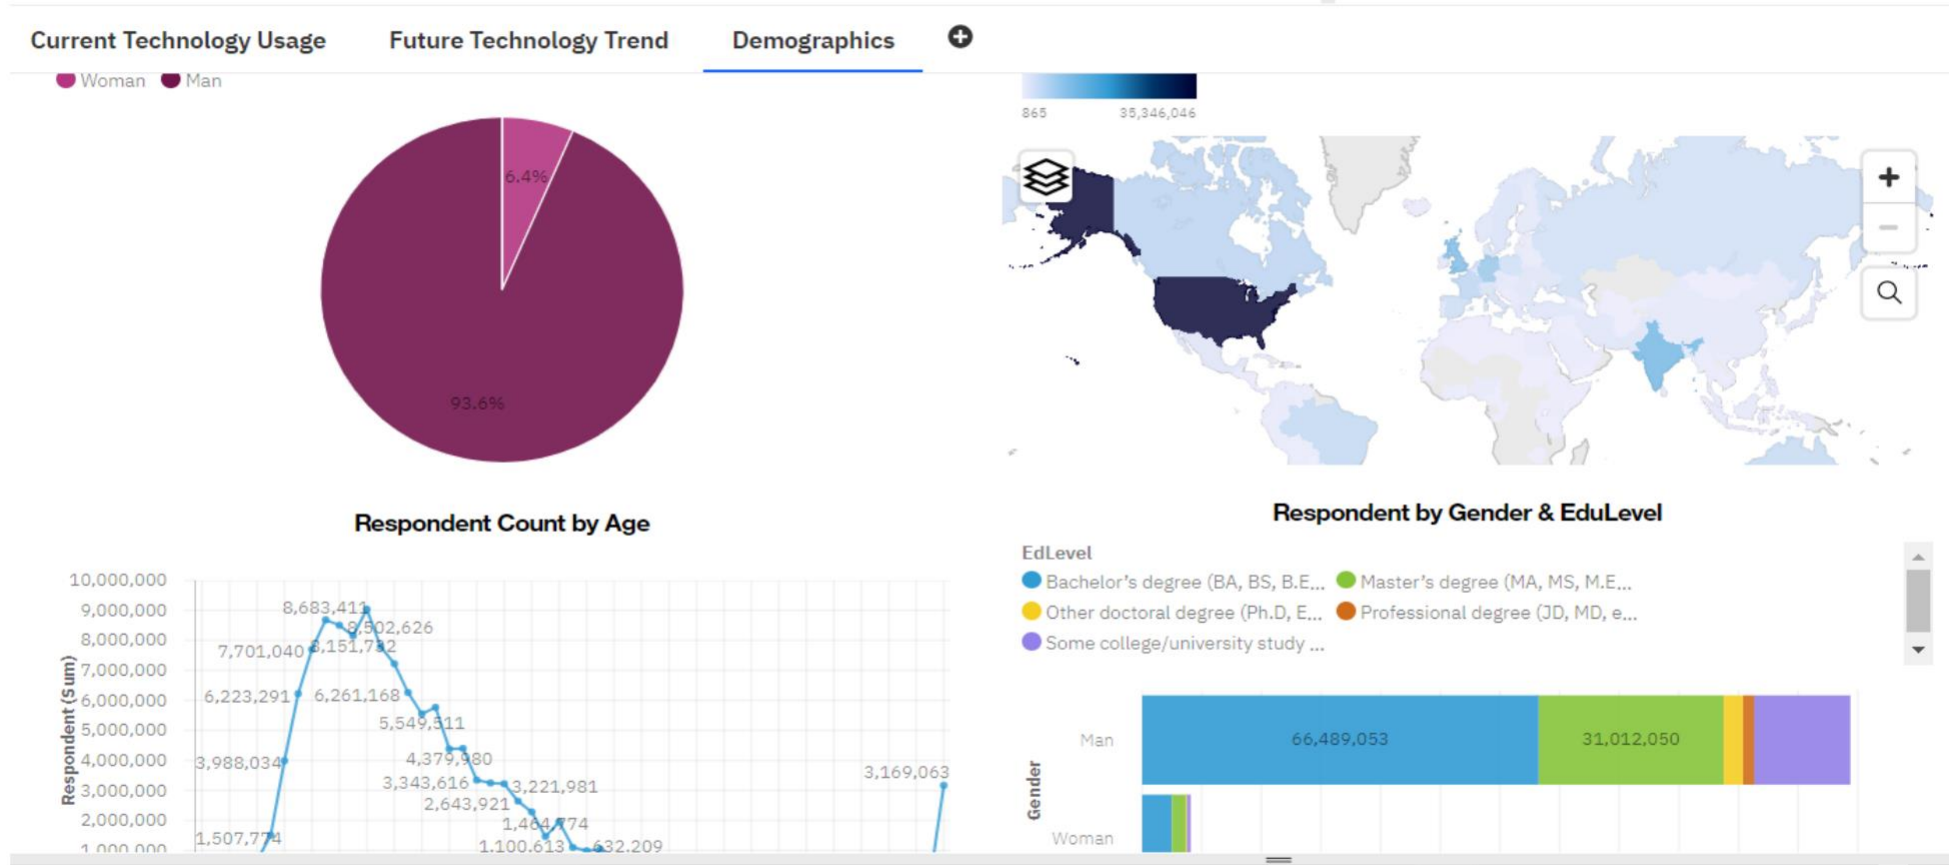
Current Technology Usage Future Technology Trend Demographics

Woman Man

6.4%

93.6%

865 35,346,046

Respondent Count by Age

Respondent (Sum)

10,000,000
9,000,000
8,000,000
7,000,000
6,000,000
5,000,000
4,000,000
3,000,000
2,000,000
1,000,000

8,683,411
8,502,626
7,701,040
8,151,782
6,223,291
6,261,168
5,549,511
3,988,034
4,379,980
3,343,616
3,221,981
2,643,921
1,464,774
1,507,774
1,100,613
632,209
3,169,063

Respondent by Gender & EduLevel

EdLevel
Bachelor's degree (BA, BS, B.E...
Master's degree (MA, MS, M.E...
Other doctoral degree (Ph.D, E...
Professional degree (JD, MD, e...
Some college/university study ...

Gender
Man
Woman

66,489,053
31,012,050